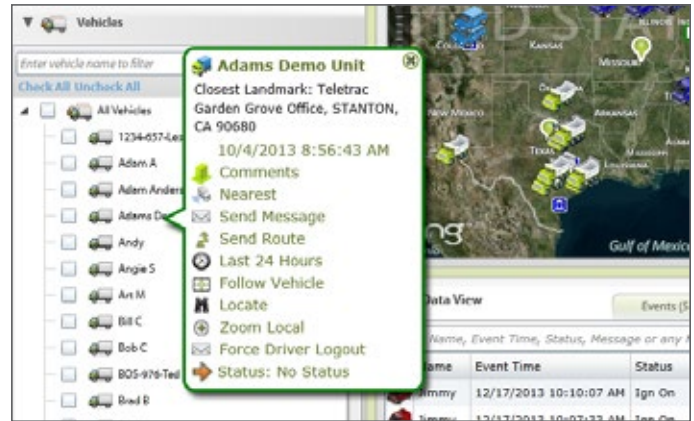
Vehicles

Enter vehicle name to filter

Check All Uncheck All

All Vehicles

1234-657-Les

Adam A

Adam Anders

Adams D

Andy

Angie S

Art M

Bill C

Bob C

BOS-976-Ted

Brad B

Adams Demo Unit

Closest Landmark: Teletrac Garden Grove Office, STANTON, CA 90680

10/4/2013 8:56:43 AM

Comments

Nearest

Send Message

Send Route

Last 24 Hours

Follow Vehicle

Locate

Zoom Local

Force Driver Logout

Status: No Status

COLORADO

KANSAS

MISSOURI

NEW MEXICO

ARKANSAS

TEXAS

Gulf of Mexic

Data View

Events (S

Name, Event Time, Status, Message or any

| Name | Event Time | Status |
|---|---|---|
| Jimmy | 12/17/2013 10:10:07 AM | Ign On |
| Jimmy | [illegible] | Ign On |